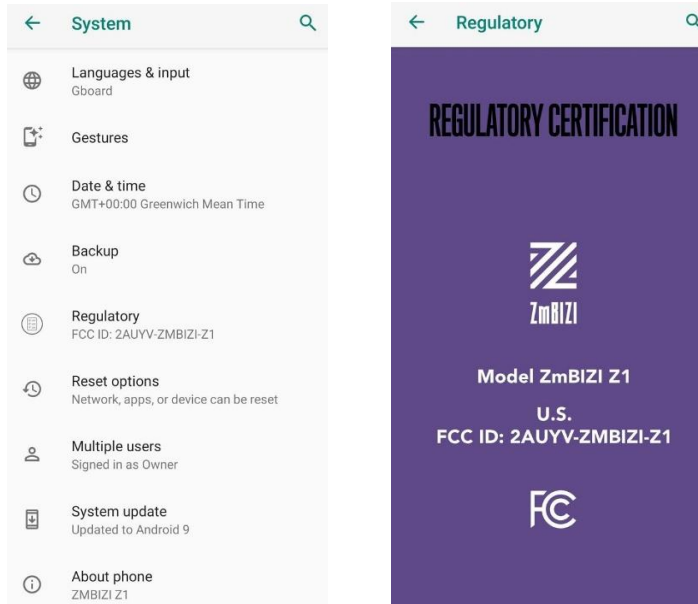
System

Languages & input
Gboard

Gestures

Date & time
GMT+00:00 Greenwich Mean Time

Backup
On

Regulatory
FCC ID: 2AUYV-ZMBIZI-Z1

Reset options
Network, apps, or device can be reset

Multiple users
Signed in as Owner

System update
Updated to Android 9

About phone
ZMBIZI Z1

Regulatory

REGULATORY CERTIFICATION

ZmBIZI

Model ZmBIZI Z1

U.S.
FCC ID: 2AUYV-ZMBIZI-Z1

FC